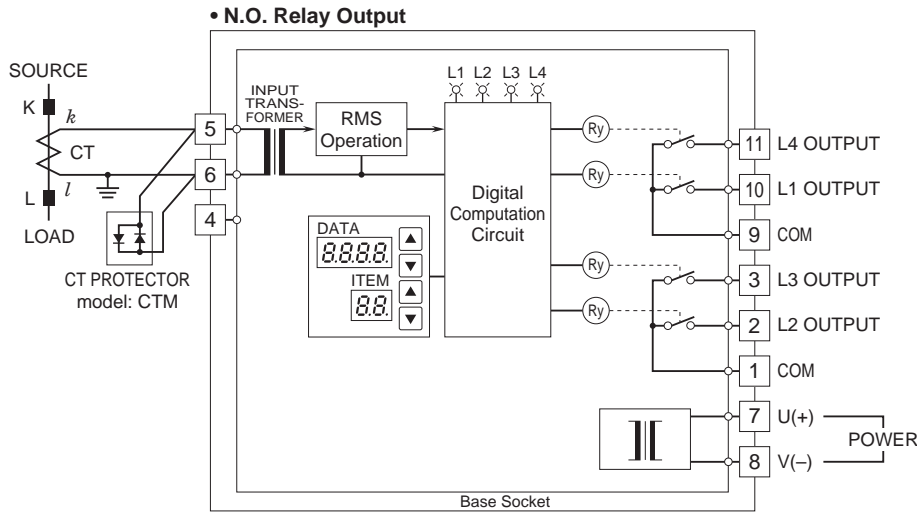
• N.O. Relay Output

SOURCE
K
$k$
CT
L
$l$
LOAD
CT PROTECTOR
model: CTM

5
6
4

INPUT TRANSFORMER
RMS Operation

L1 L2 L3 L4

Digital Computation Circuit

DATA
8.8.8.8.
ITEM
8.8.

Ry
Ry
Ry
Ry

11 L4 OUTPUT
10 L1 OUTPUT
9 COM
3 L3 OUTPUT
2 L2 OUTPUT
1 COM
7 U(+)
8 V(–)
POWER

Base Socket